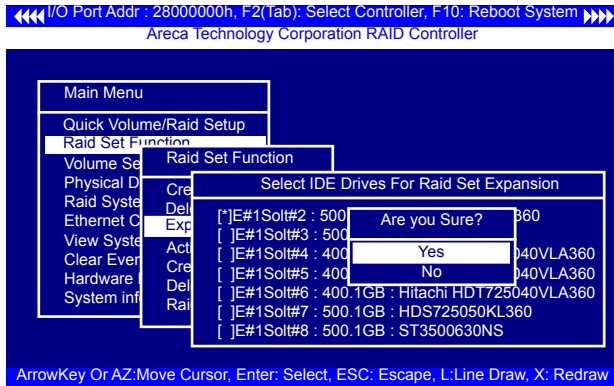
I/O Port Addr : 28000000h, F2(Tab): Select Controller, F10: Reboot System
Areca Technology Corporation RAID Controller

Main Menu

Quick Volume/Raid Setup
Raid Set Function
Volume Se
Physical D
Raid Syste
Ethernet C
View Syste
Clear Ever
Hardware
System inf

Raid Set Function

Cre
Del
Exp
Acti
Cre
Del
Rai

Select IDE Drives For Raid Set Expansion

[*]E#1Solt#2 : 500 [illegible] 360
[ ]E#1Solt#3 : 500
[ ]E#1Solt#4 : 400 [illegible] 040VLA360
[ ]E#1Solt#5 : 400 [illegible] 040VLA360
[ ]E#1Solt#6 : 400.1GB : Hitachi HDT725040VLA360
[ ]E#1Solt#7 : 500.1GB : HDS725050KL360
[ ]E#1Solt#8 : 500.1GB : ST3500630NS

Are you Sure?

Yes
No

ArrowKey Or AZ:Move Cursor, Enter: Select, ESC: Escape, L:Line Draw, X: Redraw